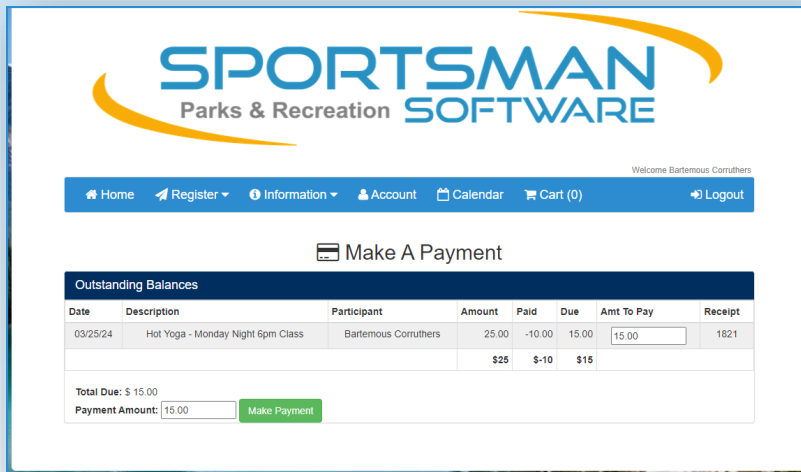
SPORTSMAN
Parks & Recreation SOFTWARE

Welcome Bartemous Corruthers

Home Register Information Account Calendar Cart (0) Logout

Make A Payment

Outstanding Balances

| Date | Description | Participant | Amount | Paid | Due | Amt To Pay | Receipt |
|---|---|---|---|---|---|---|---|
| 03/25/24 | Hot Yoga - Monday Night 6pm Class | Bartemous Corruthers | 25.00 | -10.00 | 15.00 | 15.00 | 1821 |
| | | | $25 | $-10 | $15 | | |

Total Due: $ 15.00
Payment Amount: 15.00 Make Payment